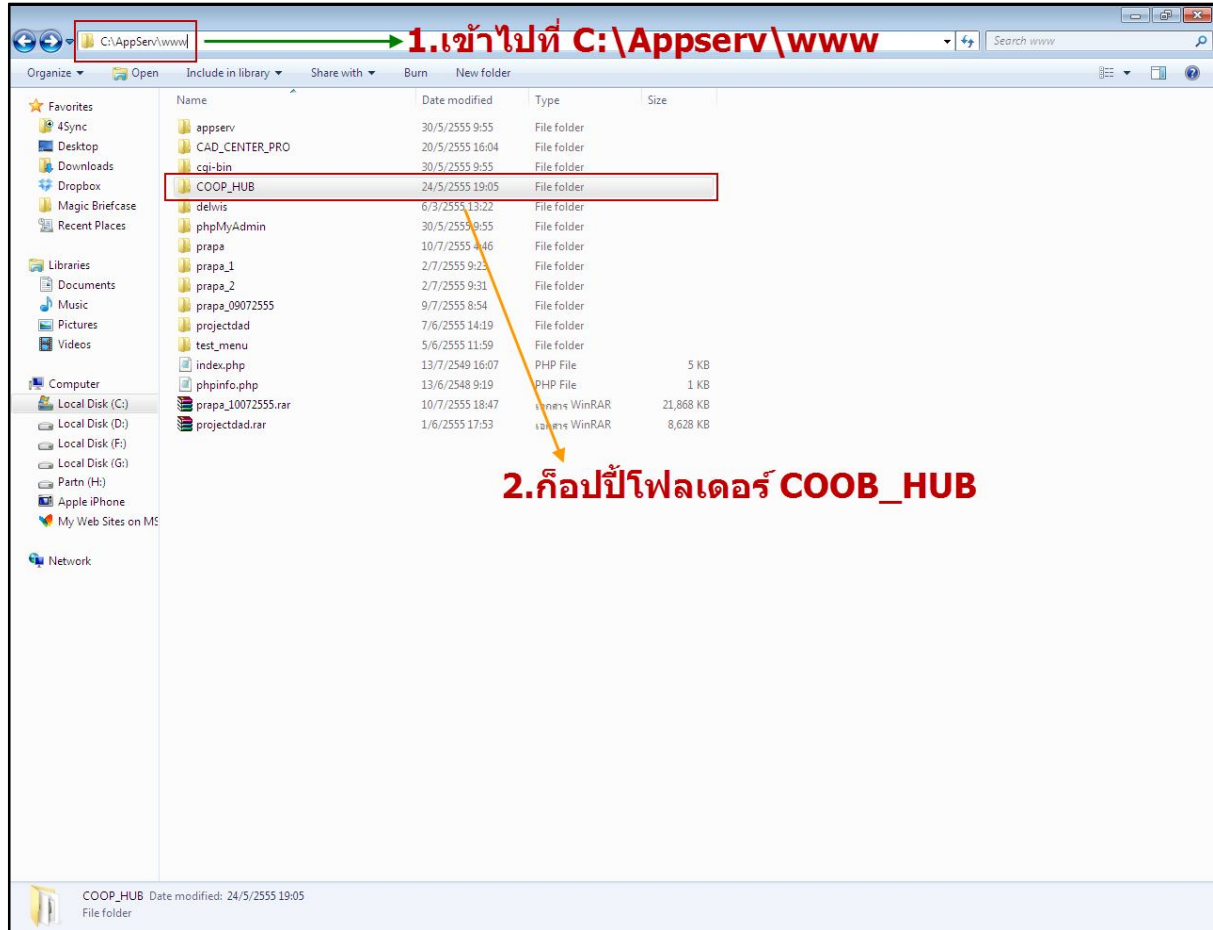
C:\AppServ\www

1.เข้าไปที่ C:\Appserv\www

Search www

Organize ▾ Open Include in library ▾ Share with ▾ Burn New folder

Favorites
4Sync
Desktop
Downloads
Dropbox
Magic Briefcase
Recent Places

Libraries
Documents
Music
Pictures
Videos

Computer
Local Disk (C:)
Local Disk (D:)
Local Disk (F:)
Local Disk (G:)
Partn (H:)
Apple iPhone
My Web Sites on MS

Network

| Name | Date modified | Type | Size |
|---|---|---|---|
| appserv | 30/5/2555 9:55 | File folder | |
| CAD_CENTER_PRO | 20/5/2555 16:04 | File folder | |
| cgi-bin | 30/5/2555 9:55 | File folder | |
| COOP_HUB | 24/5/2555 19:05 | File folder | |
| delwis | 6/3/2555 13:22 | File folder | |
| phpMyAdmin | 30/5/2555 9:55 | File folder | |
| prapa | 10/7/2555 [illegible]:46 | File folder | |
| prapa_1 | 2/7/2555 9:23 | File folder | |
| prapa_2 | 2/7/2555 9:31 | File folder | |
| prapa_09072555 | 9/7/2555 8:54 | File folder | |
| projectdad | 7/6/2555 14:19 | File folder | |
| test_menu | 5/6/2555 11:59 | File folder | |
| index.php | 13/7/2549 16:07 | PHP File | 5 KB |
| phpinfo.php | 13/6/2548 9:19 | PHP File | 1 KB |
| prapa_10072555.rar | 10/7/2555 18:47 | เอกสาร WinRAR | 21,868 KB |
| projectdad.rar | 1/6/2555 17:53 | เอกสาร WinRAR | 8,628 KB |

2.ก็อปปี้โฟลเดอร์ COOB_HUB

COOP_HUB Date modified: 24/5/2555 19:05
File folder